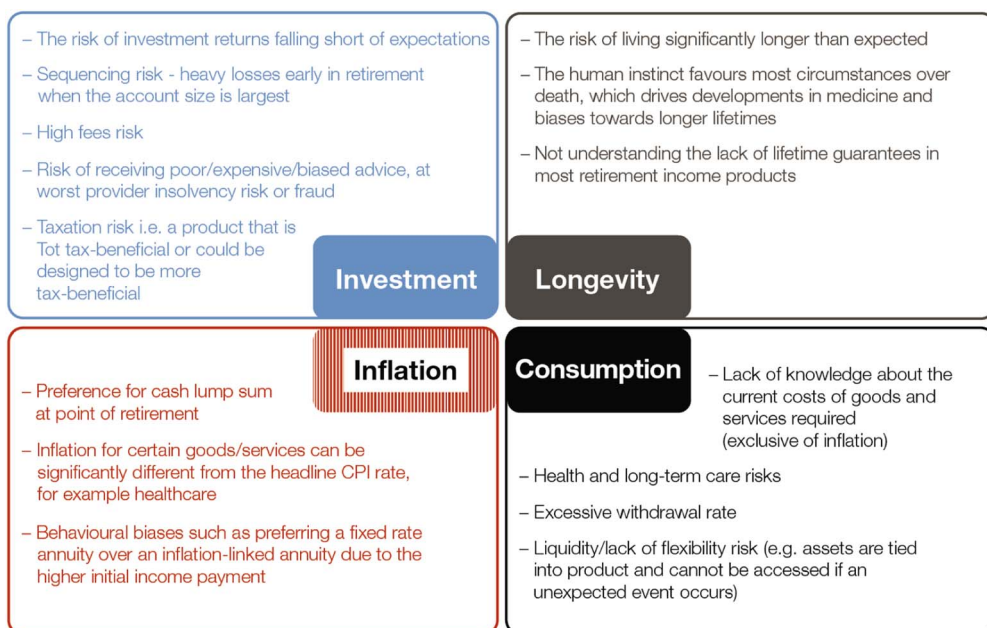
– The risk of investment returns falling short of expectations

– Sequencing risk - heavy losses early in retirement when the account size is largest

– High fees risk

– Risk of receiving poor/expensive/biased advice, at worst provider insolvency risk or fraud

– Taxation risk i.e. a product that is Tot tax-beneficial or could be designed to be more tax-beneficial

Investment

– The risk of living significantly longer than expected

– The human instinct favours most circumstances over death, which drives developments in medicine and biases towards longer lifetimes

– Not understanding the lack of lifetime guarantees in most retirement income products

Longevity

Inflation

– Preference for cash lump sum at point of retirement

– Inflation for certain goods/services can be significantly different from the headline CPI rate, for example healthcare

– Behavioural biases such as preferring a fixed rate annuity over an inflation-linked annuity due to the higher initial income payment

Consumption

– Lack of knowledge about the current costs of goods and services required (exclusive of inflation)

– Health and long-term care risks

– Excessive withdrawal rate

– Liquidity/lack of flexibility risk (e.g. assets are tied into product and cannot be accessed if an unexpected event occurs)